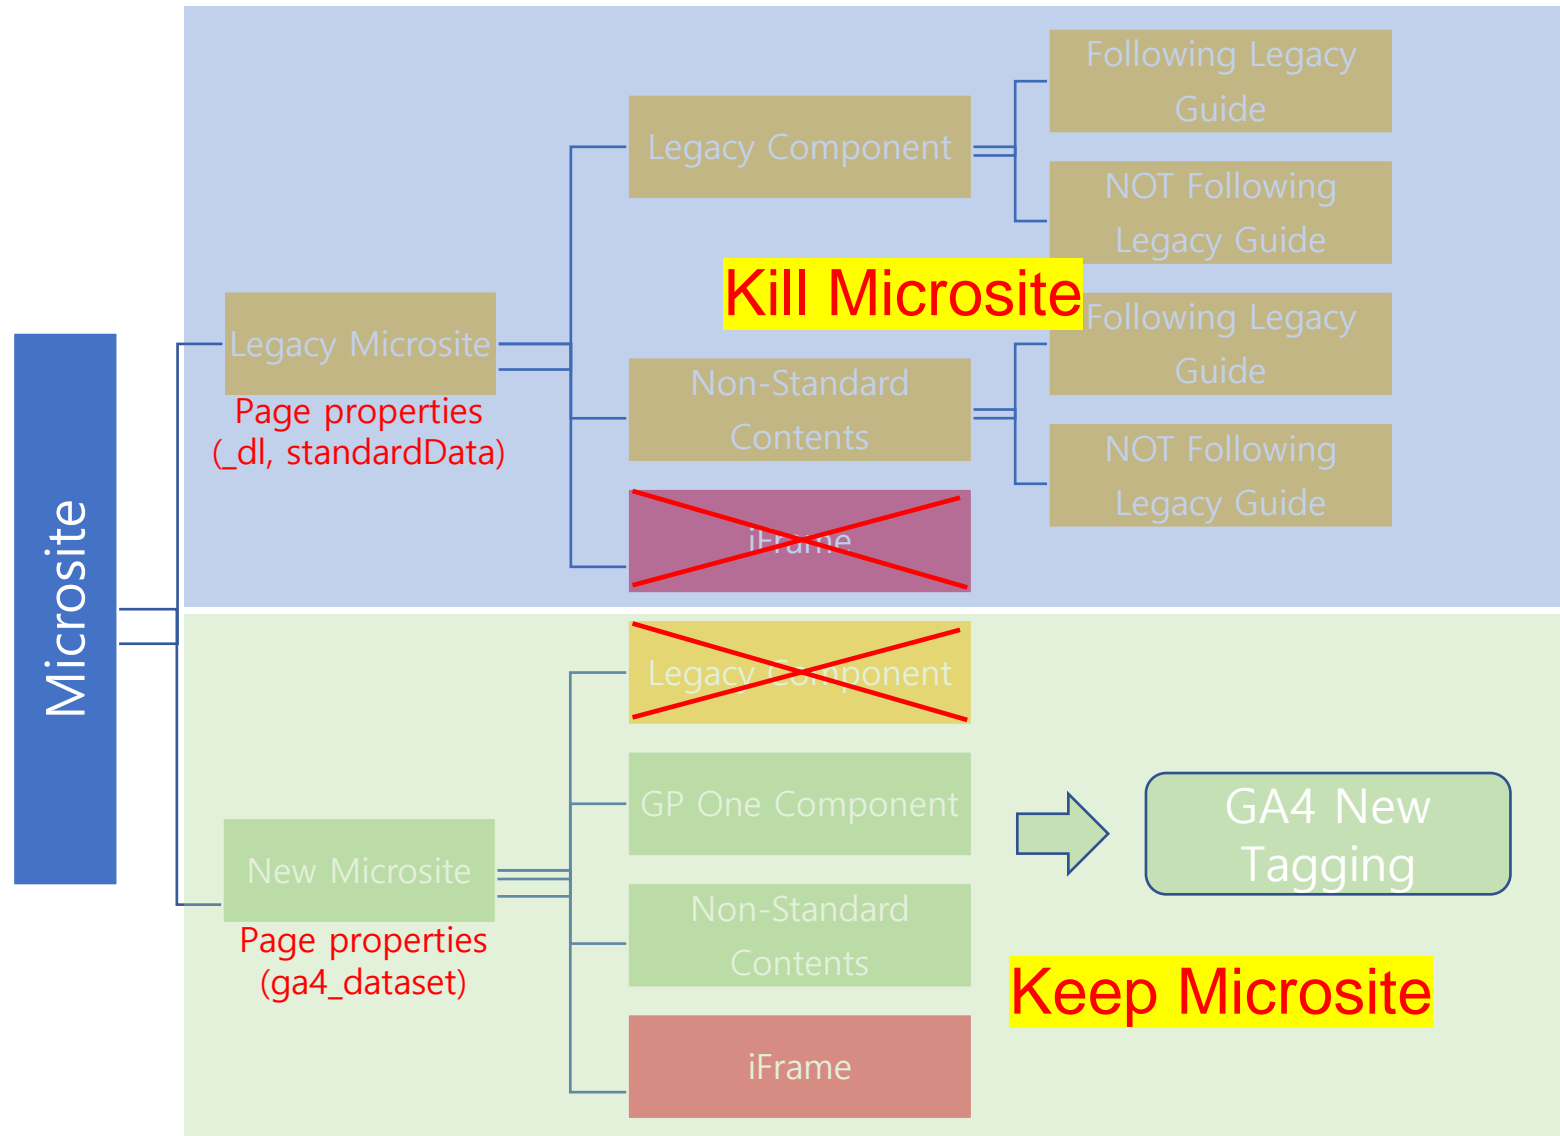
Microsite

Legacy Microsite
Page properties (_dl, standardData)

Legacy Component

Following Legacy Guide

NOT Following Legacy Guide

Kill Microsite

Non-Standard Contents

Following Legacy Guide

NOT Following Legacy Guide

iFrame

New Microsite
Page properties (ga4_dataset)

Legacy Component

GP One Component

GA4 New Tagging

Non-Standard Contents

Keep Microsite

iFrame